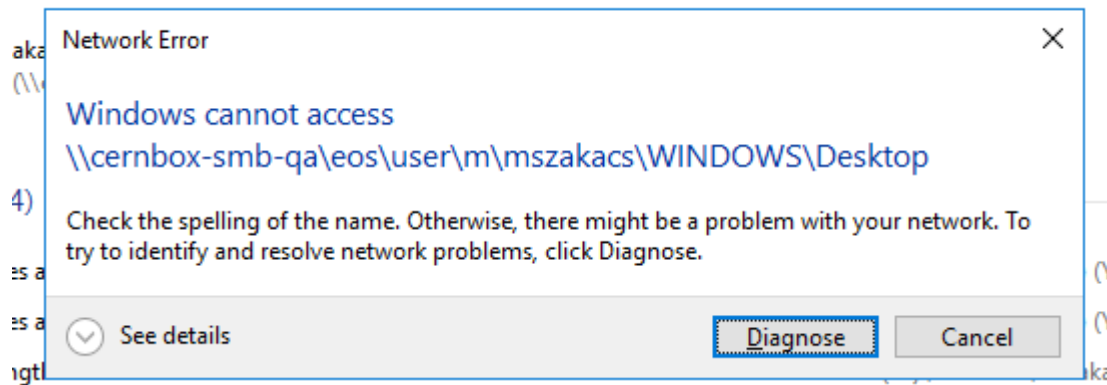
Network Error

Windows cannot access \\cernbox-smb-qa\eos\user\m\mszakacs\WINDOWS\Desktop

Check the spelling of the name. Otherwise, there might be a problem with your network. To try to identify and resolve network problems, click Diagnose.

See details

Diagnose

Cancel